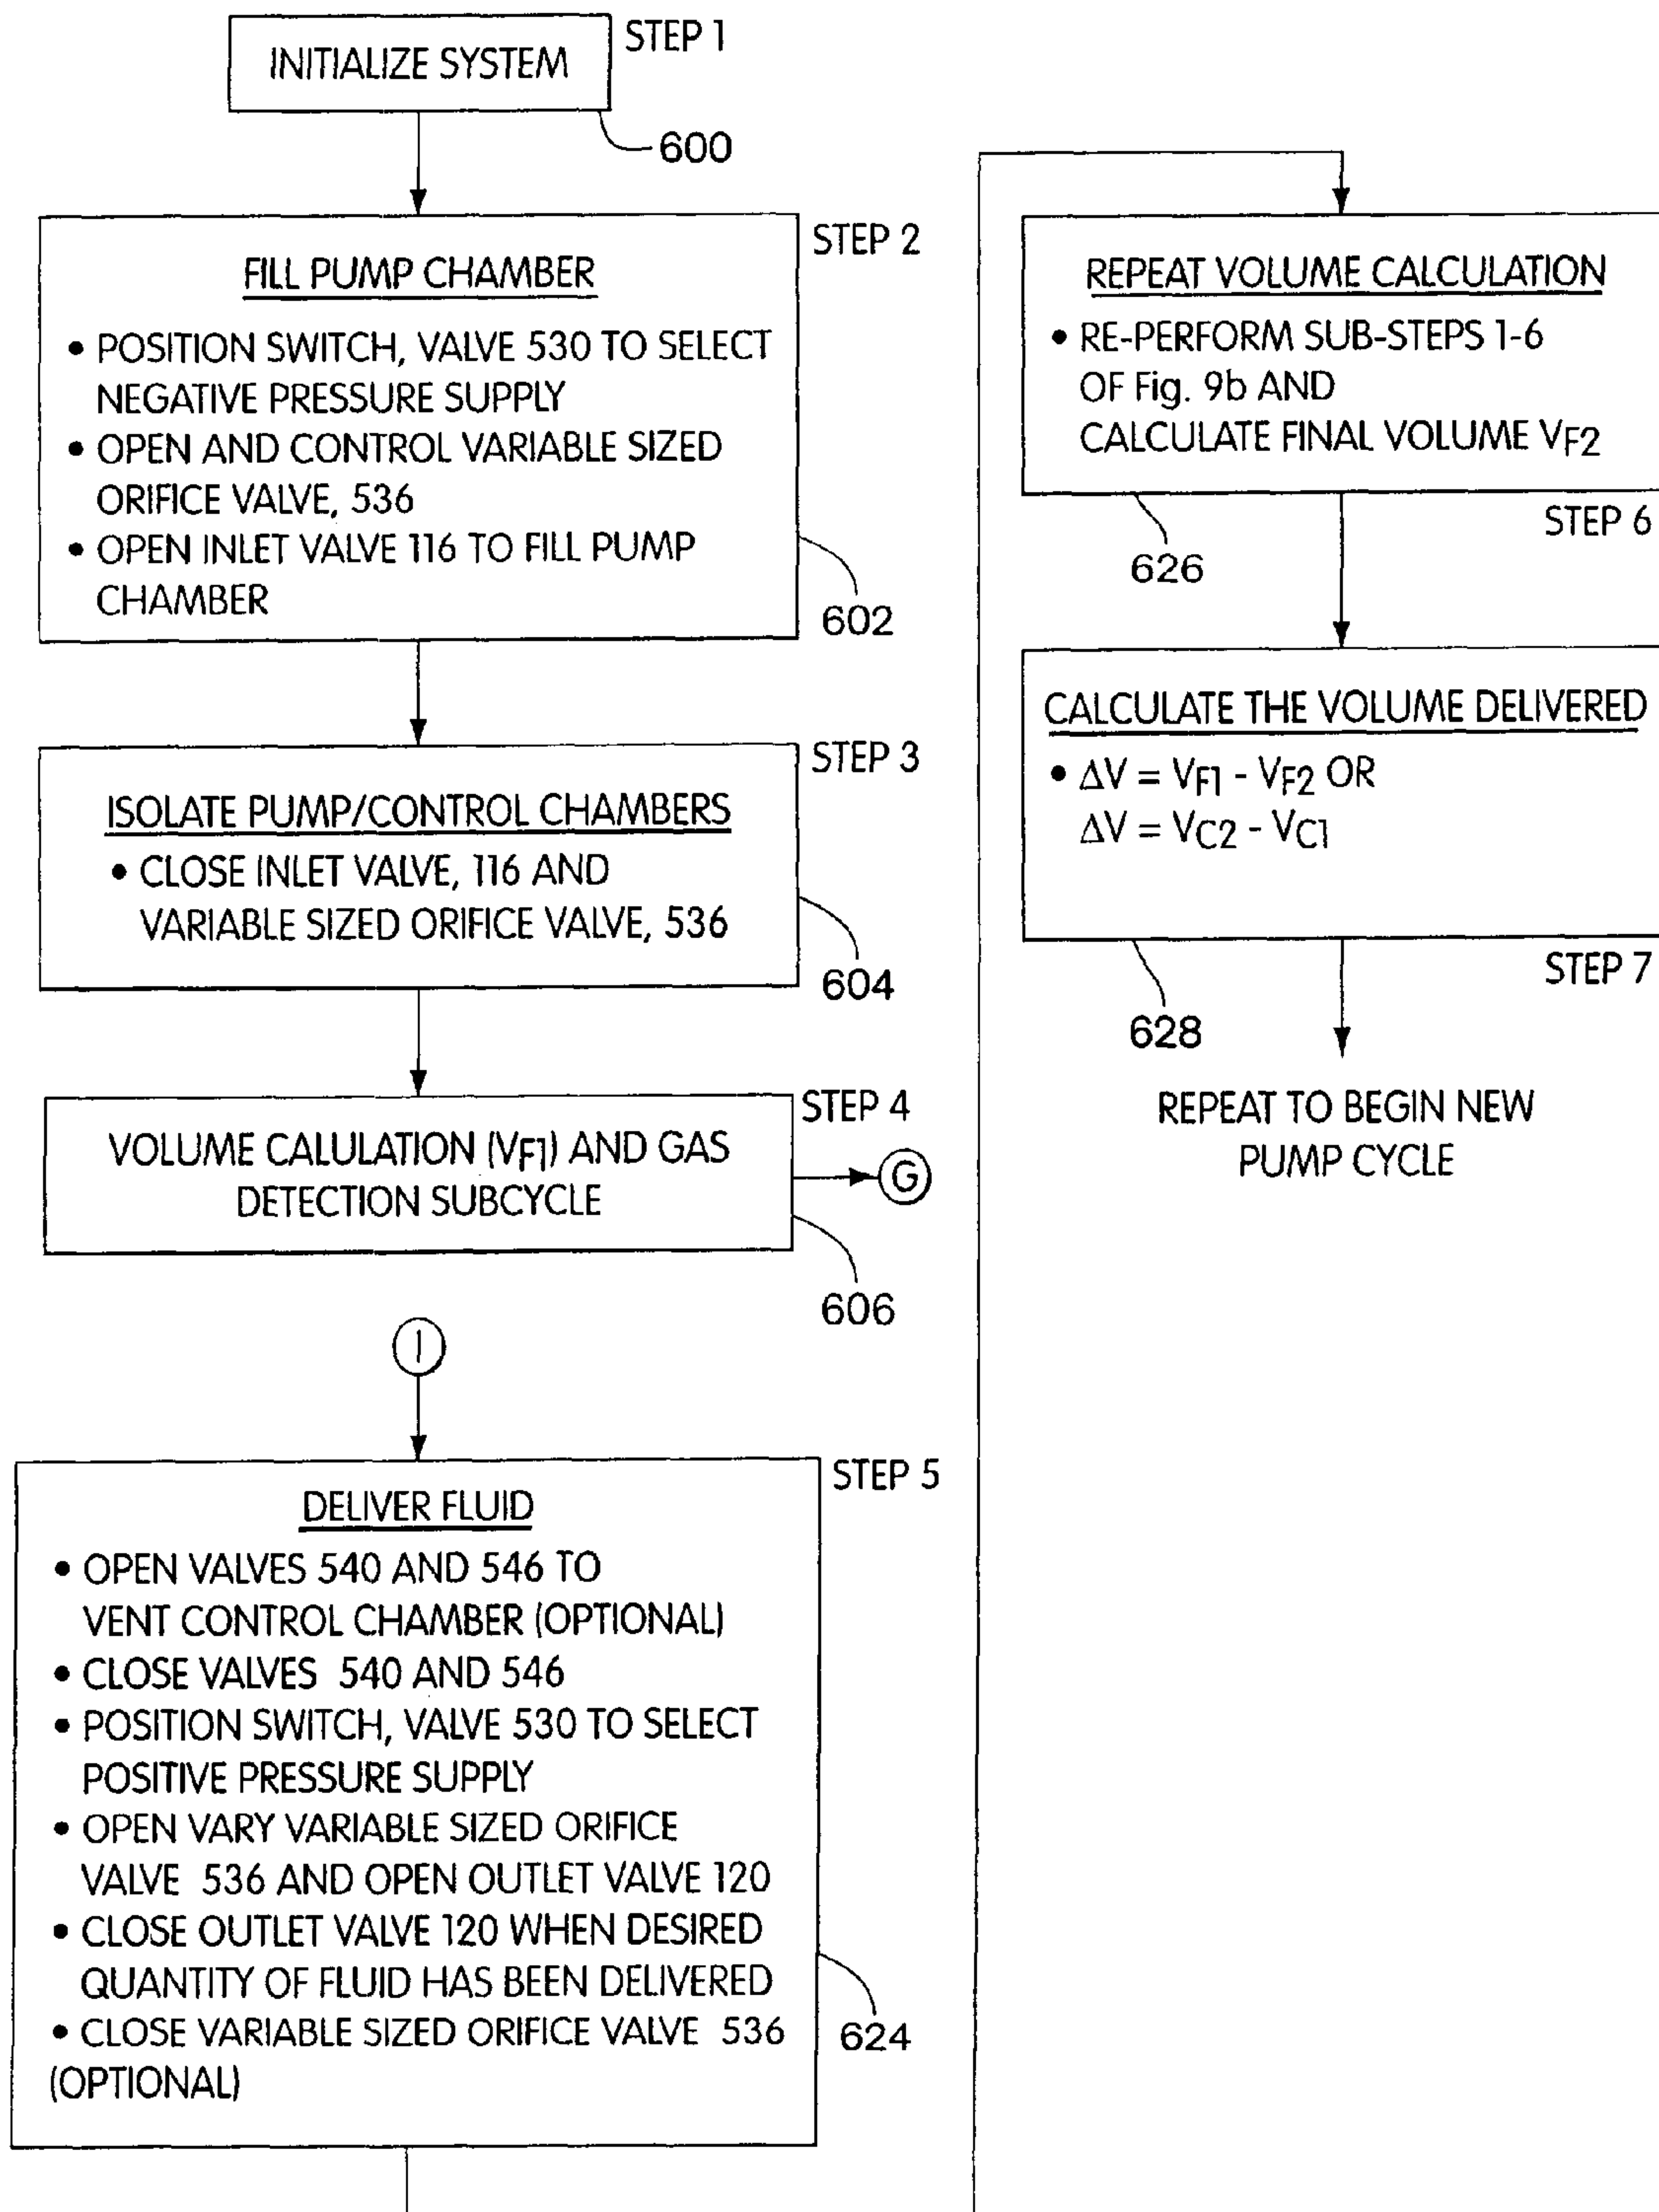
INITIALIZE SYSTEM
STEP 1
600

FILL PUMP CHAMBER
STEP 2
• POSITION SWITCH, VALVE 530 TO SELECT NEGATIVE PRESSURE SUPPLY
• OPEN AND CONTROL VARIABLE SIZED ORIFICE VALVE, 536
• OPEN INLET VALVE 116 TO FILL PUMP CHAMBER
602

ISOLATE PUMP/CONTROL CHAMBERS
STEP 3
• CLOSE INLET VALVE, 116 AND VARIABLE SIZED ORIFICE VALVE, 536
604

VOLUME CALULATION ($V_{F1}$) AND GAS DETECTION SUBCYCLE
STEP 4
G
606

I

DELIVER FLUID
STEP 5
• OPEN VALVES 540 AND 546 TO VENT CONTROL CHAMBER (OPTIONAL)
• CLOSE VALVES 540 AND 546
• POSITION SWITCH, VALVE 530 TO SELECT POSITIVE PRESSURE SUPPLY
• OPEN VARY VARIABLE SIZED ORIFICE VALVE 536 AND OPEN OUTLET VALVE 120
• CLOSE OUTLET VALVE 120 WHEN DESIRED QUANTITY OF FLUID HAS BEEN DELIVERED
• CLOSE VARIABLE SIZED ORIFICE VALVE 536 (OPTIONAL)
624

REPEAT VOLUME CALCULATION
• RE-PERFORM SUB-STEPS 1-6 OF Fig. 9b AND CALCULATE FINAL VOLUME $V_{F2}$
STEP 6
626

CALCULATE THE VOLUME DELIVERED
• $\Delta V = V_{F1} - V_{F2}$ OR $\Delta V = V_{C2} - V_{C1}$
STEP 7
628

REPEAT TO BEGIN NEW PUMP CYCLE